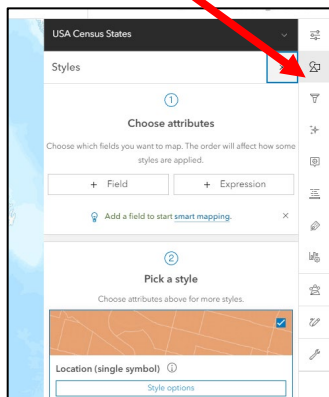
USA Census States

Styles

①

Choose attributes

Choose which fields you want to map. The order will affect how some styles are applied.

+ Field

+ Expression

Add a field to start smart mapping.

②

Pick a style

Choose attributes above for more styles.

Location (single symbol) ⓘ

Style options